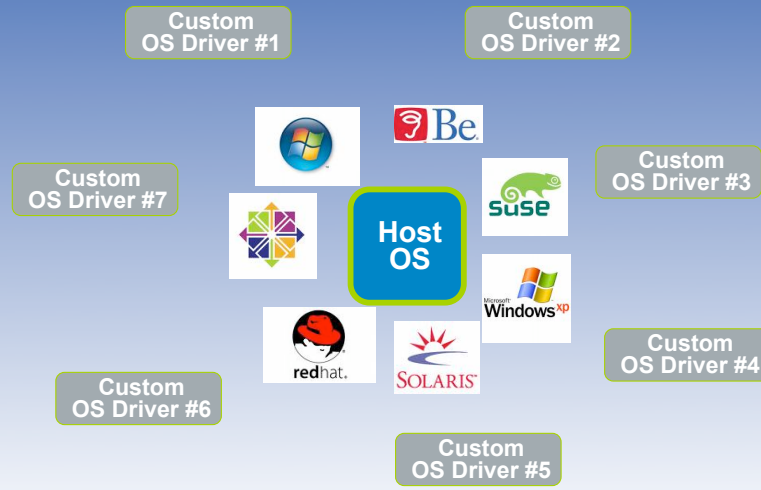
Custom OS Driver #1

Custom OS Driver #2

Be.

Custom OS Driver #7

Custom OS Driver #3

suse

Host OS

Microsoft Windows xp

redhat.

SOLARIS

Custom OS Driver #4

Custom OS Driver #6

Custom OS Driver #5